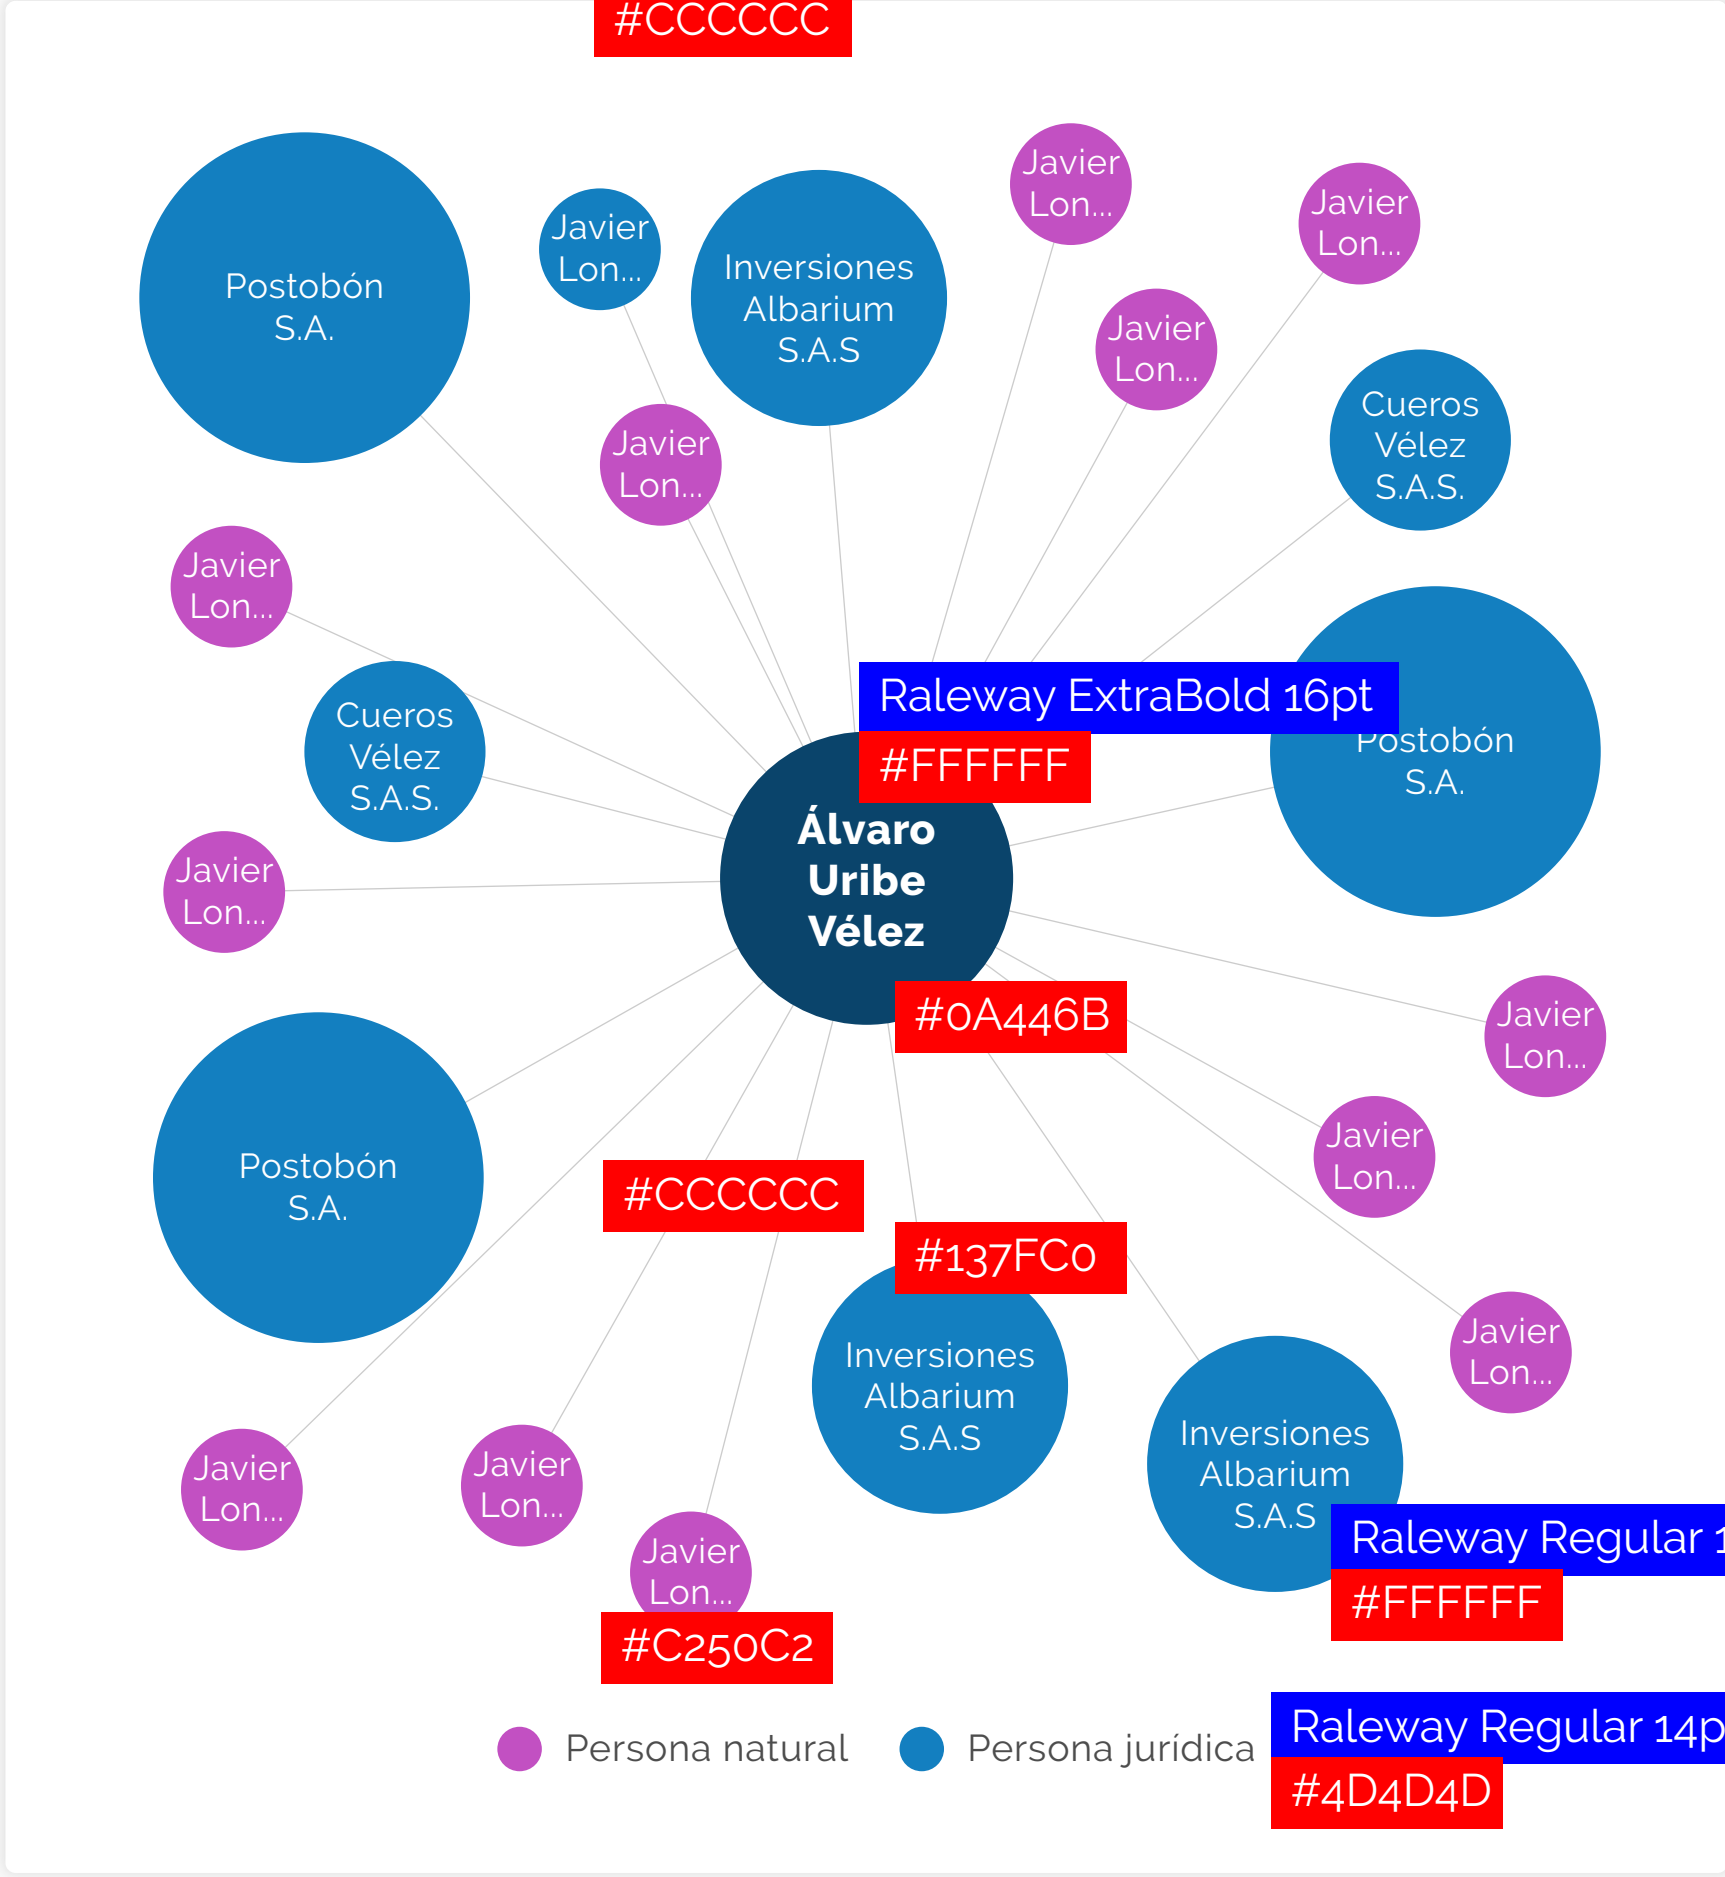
#CCCCCC

Postobón S.A.

Javier Lon...

Inversiones Albarium S.A.S

Javier Lon...

Javier Lon...

Javier Lon...

Javier Lon...

Cueros Vélez S.A.S.

Javier Lon...

Raleway ExtraBold 16pt

#FFFFFF

Postobón S.A.

Cueros Vélez S.A.S.

Álvaro Uribe Vélez

Javier Lon...

#0A446B

Javier Lon...

Postobón S.A.

Javier Lon...

#CCCCCC

#137FC0

Javier Lon...

Inversiones Albarium S.A.S

Inversiones Albarium S.A.S

Raleway Regular 1

#FFFFFF

Javier Lon...

Javier Lon...

Javier Lon...

#C250C2

Persona natural

Persona jurídica

Raleway Regular 14p

#4D4D4D